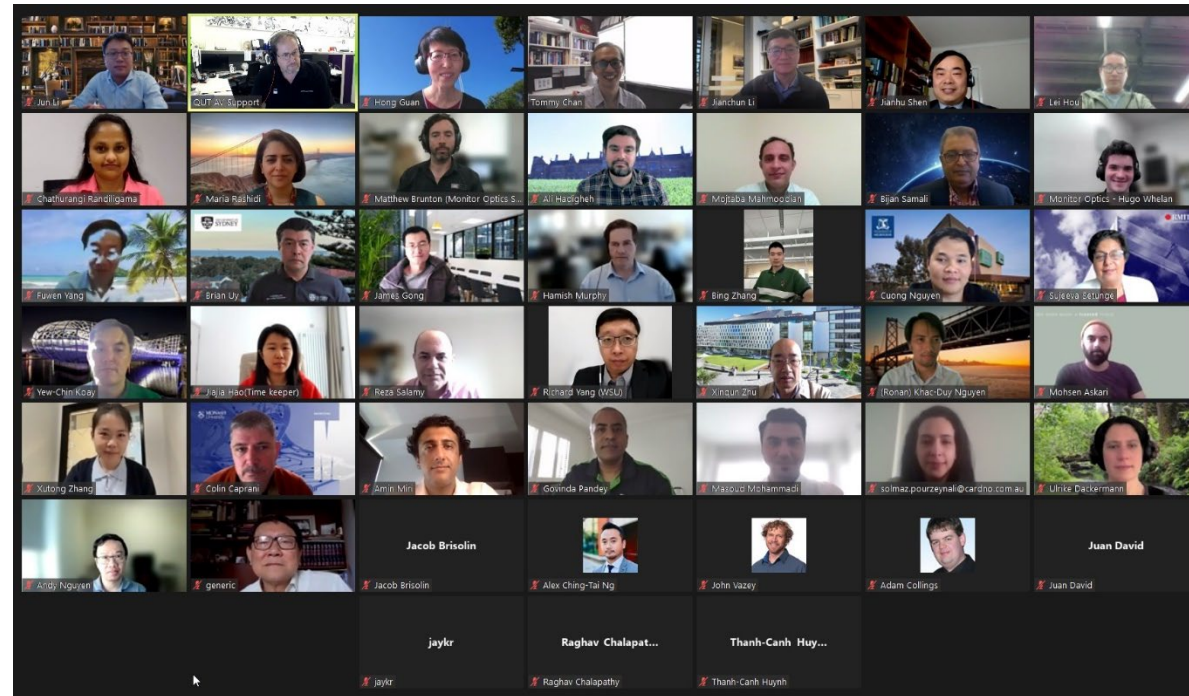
Jun Li
QUT AV Support
Hong Guan
Tommy Chan
Jianchun Li
Jianhu Shen
Lei Hou

Chathurangi Randiligama
Maria Rashidi
Matthew Brunton (Monitor Optics S...
Ali Hacigheh
Mojtaba Mahmoodian
Bijan Samali
Monitor Optics - Hugo Whelan

Fuwen Yang
SYDNEY
Brian Uy
James Gong
Hamish Murphy
Bing Zhang
Cuong Nguyen
RMIT
Sujeeva Setunge

Yew-Chin Koay
Jiajia Hao(Time keeper)
Reza Salamy
Richard Yang (WSU)
Xinqun Zhu
(Ronan) Khac-Duy Nguyen
Mohsen Askari

Xutong Zhang
MONASH
Colin Caprani
Amin Min
Govinda Pandey
Masoud Mohammadi
solmaz.pourzeynali@cardno.com.au
Ulrike Dackermann

Andy Nguyen
generic
Jacob Brisolin
Jacob Brisolin
Alex Ching-Tai Ng
John Vazey
Adam Collings
Juan David
Juan David

jaykr
jaykr
Raghav Chalapat...
Raghav Chalapathy
Thanh-Canh Huy...
Thanh-Canh Huynh